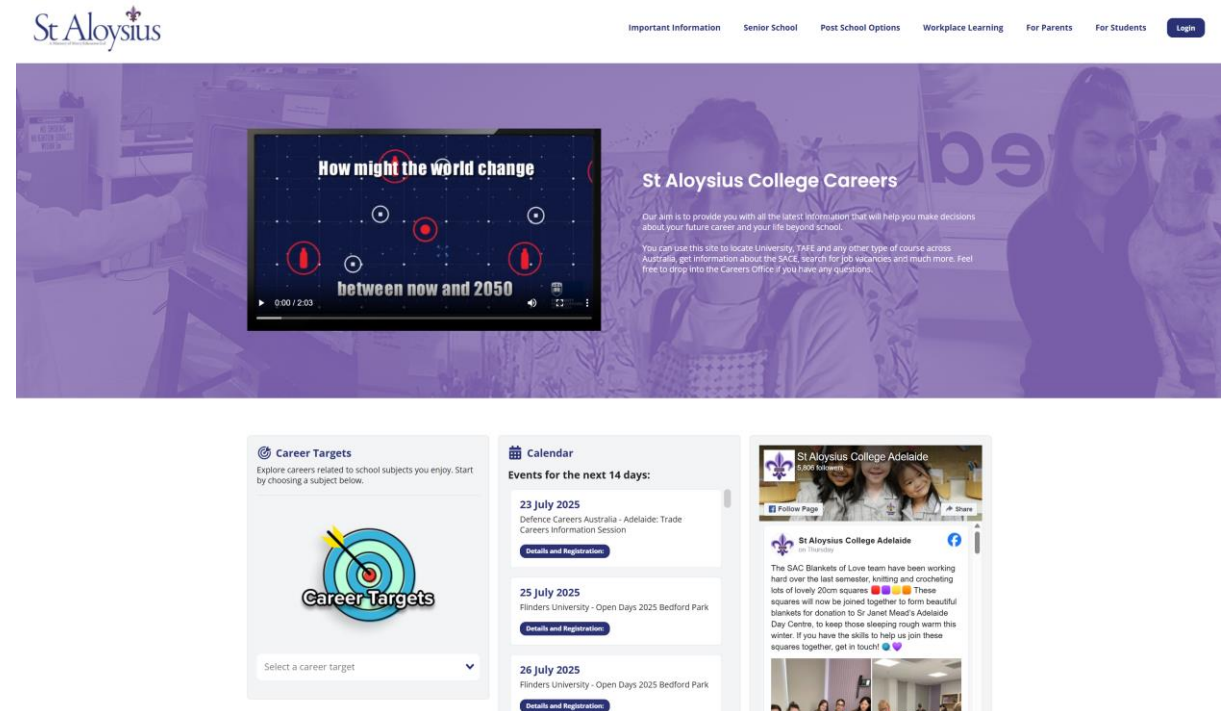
St Aloysius

Important Information Senior School Post School Options Workplace Learning For Parents For Students Login

How might the world change

between now and 2050

0:00 / 2:03

St Aloysius College Careers

Our aim is to provide you with all the latest information that will help you make decisions about your future career and your life beyond school.

You can use this site to locate University, TAFE and any other type of course across Australia, get information about the SACE, search for job vacancies and much more. Feel free to drop into the Careers Office if you have any questions.

Career Targets

Explore careers related to school subjects you enjoy. Start by choosing a subject below.

Career Targets

Select a career target

Calendar

Events for the next 14 days:

23 July 2025
Defence Careers Australia - Adelaide: Trade Careers Information Session
Details and Registration:

25 July 2025
Flinders University - Open Days 2025 Bedford Park
Details and Registration:

26 July 2025
Flinders University - Open Days 2025 Bedford Park
Details and Registration:

St Aloysius College Adelaide
5,806 followers
Follow Page
Share

St Aloysius College Adelaide
on Thursday

The SAC Blankets of Love team have been working hard over the last semester, knitting and crocheting lots of lovely 20cm squares These squares will now be joined together to form beautiful blankets for donation to Sr Janet Mead's Adelaide Day Centre, to keep those sleeping rough warm this winter. If you have the skills to help us join these squares together, get in touch!